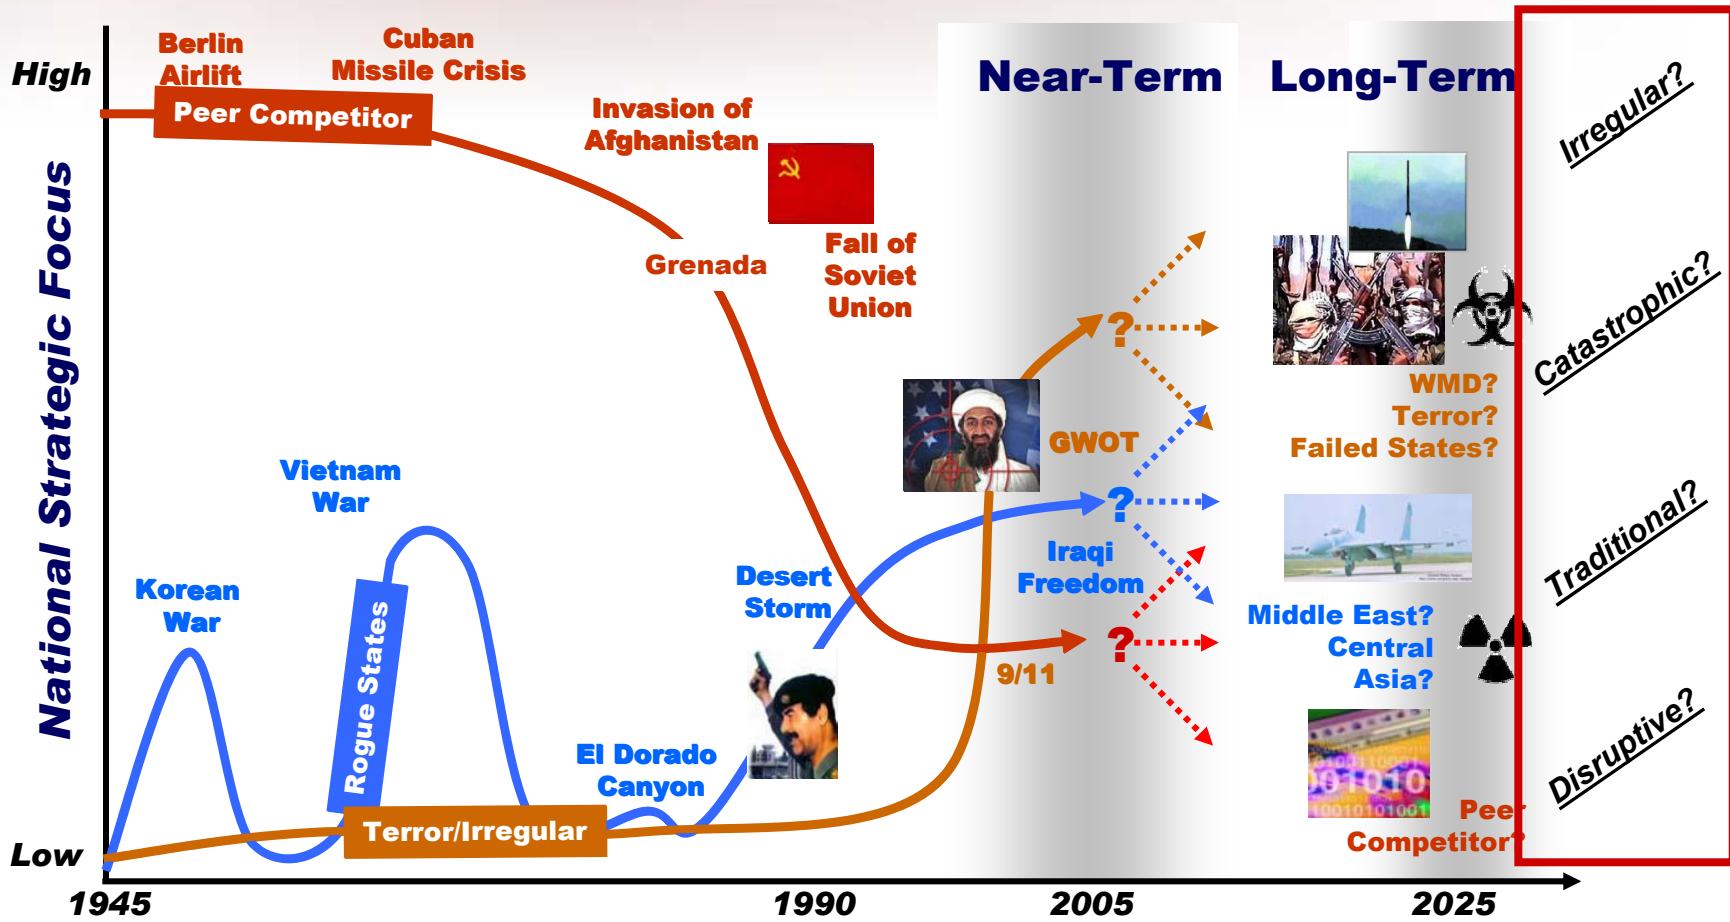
High

Low

National Strategic Focus

Berlin Airlift

Cuban Missile Crisis

Peer Competitor

Invasion of Afghanistan

Grenada

Fall of Soviet Union

Near-Term

Long-Term

Irregular?

Catastrophic?

Traditional?

Disruptive?

Korean War

Vietnam War

Rogue States

Terror/Irregular

El Dorado Canyon

Desert Storm

GWOT

Iraqi Freedom

9/11

?

?

?

WMD? Terror? Failed States?

Middle East? Central Asia?

Peer Competitor?

1945

1990

2005

2025